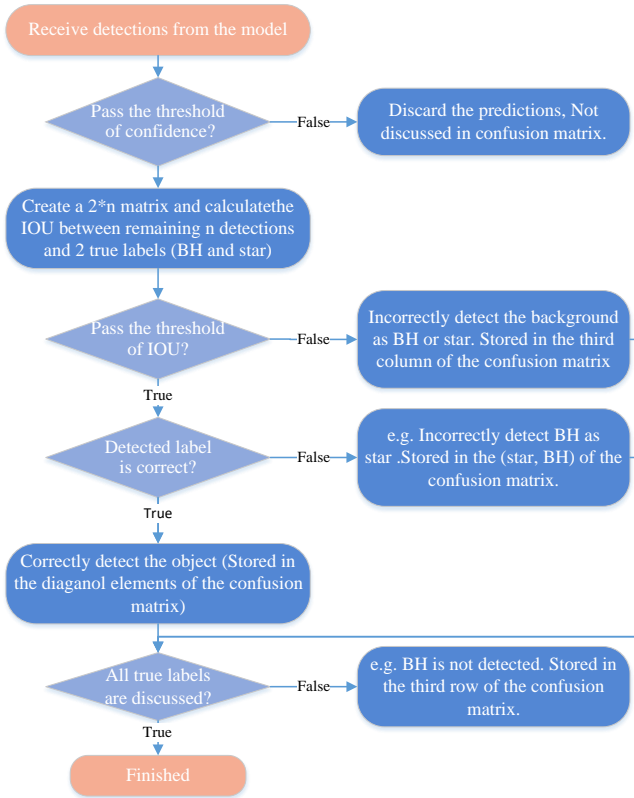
Receive detections from the model

Pass the threshold of confidence?

False

Discard the predictions, Not discussed in confusion matrix.

Create a 2*n matrix and calculatethe IOU between remaining n detections and 2 true labels (BH and star)

Pass the threshold of IOU?

False

Incorrectly detect the background as BH or star. Stored in the third column of the confusion matrix

True

Detected label is correct?

False

e.g. Incorrectly detect BH as star .Stored in the (star, BH) of the confusion matrix.

True

Correctly detect the object (Stored in the diaganol elements of the confusion matrix)

All true labels are discussed?

False

e.g. BH is not detected. Stored in the third row of the confusion matrix.

True

Finished